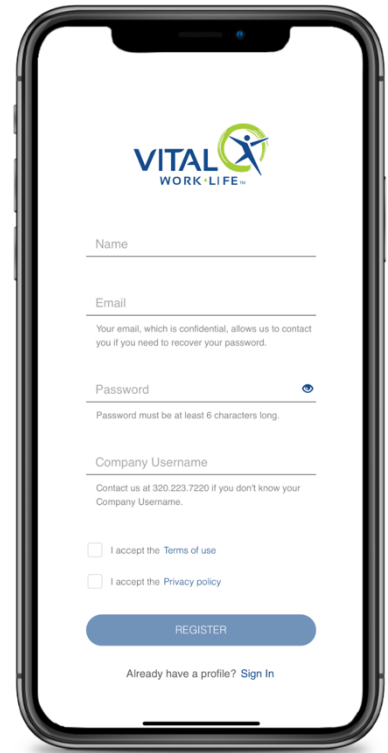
VITAL
WORK•LIFE™

Name

Email

Your email, which is confidential, allows us to contact you if you need to recover your password.

Password

Password must be at least 6 characters long.

Company Username

Contact us at 320.223.7220 if you don't know your Company Username.

I accept the Terms of use

I accept the Privacy policy

REGISTER

Already have a profile? Sign In